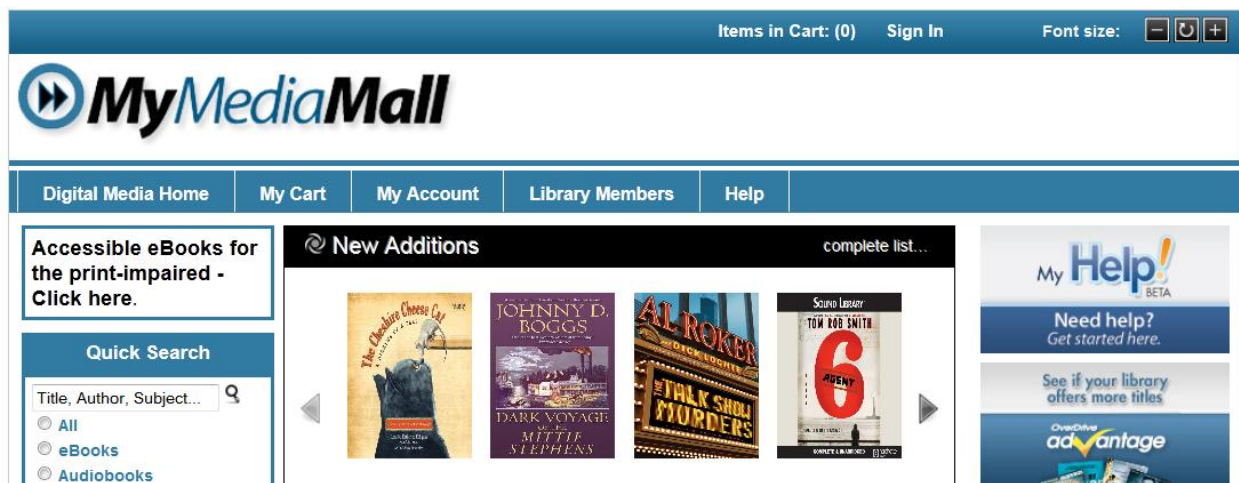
Items in Cart: (0) Sign In Font size: − ↻ +

MyMediaMall

Digital Media Home | My Cart | My Account | Library Members | Help

Accessible eBooks for the print-impaired - Click here.

Quick Search

Title, Author, Subject...

All
eBooks
Audiobooks

New Additions complete list...

The Cheshire Cheese Cat

JOHNNY D. BOGGS
DARK VOYAGE OF THE MITTIE STEPHENS

AL ROKER
DICK LOCHTE
THE TALK SHOW MURDERS

SOUND LIBRARY
TOM ROB SMITH
AGENT 6

My Help! BETA
Need help?
Get started here.

See if your library offers more titles
OverDrive advantage